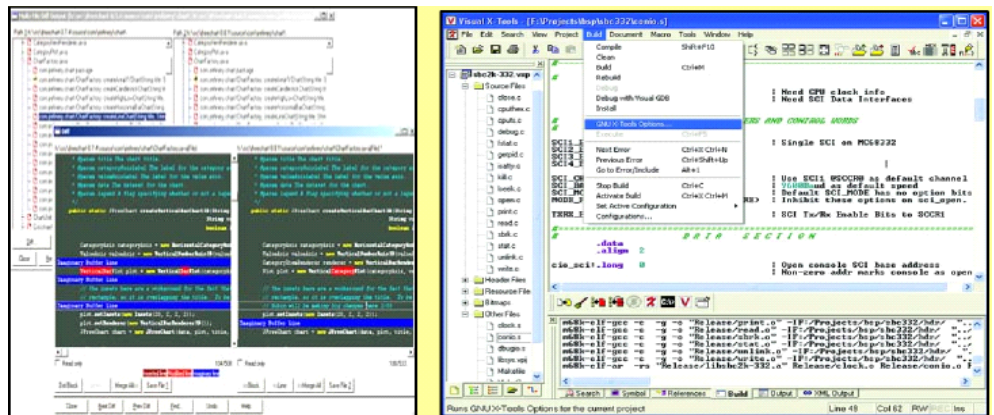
Visual X-Tools - [F:\Projects\bsp\sbc332\conio.s]

File Edit Search View Project Build Document Macro Tools Window Help

Compile Shift+F10
Clean
Build Ctrl+M
Rebuild
Debug
Debug with Visual GDB
Install
GNU X-Tools Options...
Execute Ctrl+F5
Next Error Ctrl+Alt+Ctrl+N
Previous Error Ctrl+Shift+Up
Go to Error/Include Alt+1
Stop Build Ctrl+C
Activate build Ctrl+Alt+Ctrl+R
Set Active Configuration
Configurations...

sbc2k-332.vxp
Source Files
close.c
conio.s
cputc.c
cputs.c
debug.c
fstat.c
getpid.c
isatty.c
kill.c
lseek.c
open.c
print.c
read.c
sbrk.c
stat.c
unlink.c
write.c
Header Files
Resource Files
Bitmaps
Other Files
clock.s
conio.s
dbugcs.s
libsys.vxi
Makefile

; Need CPU clock info
; Need SCI Data Interfaces
ERS AND CONTROL WORDS
; Single SCI on MC68332
; Use SCI1 @SCC0 as default channel
; Default SCI_MODE has no option bits
; Inhibit these options on sci_open.
; SCI Tx/Rx Enable Bits to SCCR1
D A T A   S E C T I O N
.data
.align 2
cio_sci!.long 0
; Open console SCI base address
; Non-zero addr marks console as open

m68k-elf-gcc -c -g -o "Release/print.o" -IF:/Projects/bsp/sbc332/hdr/
m68k-elf-gcc -c -g -o "Release/read.o" -IF:/Projects/bsp/sbc332/hdr/
m68k-elf-gcc -c -g -o "Release/sbrk.o" -IF:/Projects/bsp/sbc332/hdr/
m68k-elf-gcc -c -g -o "Release/stat.o" -IF:/Projects/bsp/sbc332/hdr/
m68k-elf-gcc -c -g -o "Release/unlink.o" -IF:/Projects/bsp/sbc332/hdr/
m68k-elf-gcc -c -g -o "Release/write.o" -IF:/Projects/bsp/sbc332/hdr/
m68k-elf-ar -rs "Release/libsbc2k-332.a" Release/clock.o Release/conio.o

Search Symbol References Build Output XML Output
Runs GNU X-Tools Options for the current project
Line 48 Col 62 RW REC Ins